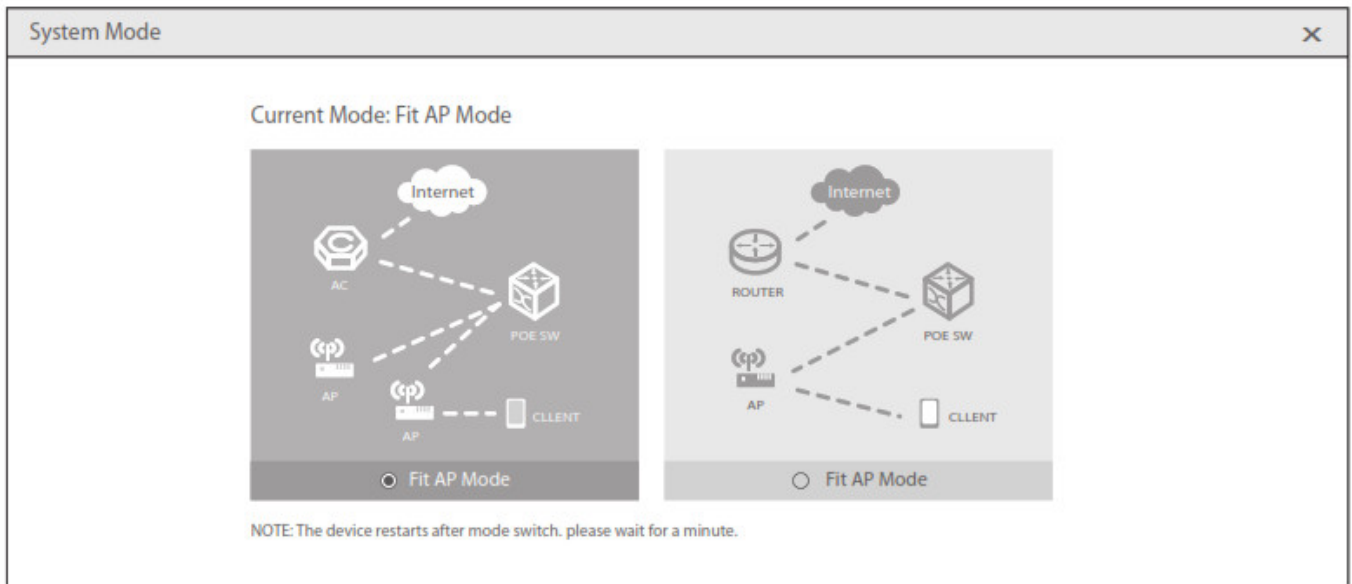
System Mode ×

Current Mode: Fit AP Mode

Internet

AC

POE SW

AP

AP

CLLENT

Fit AP Mode

Internet

ROUTER

POE SW

AP

CLLENT

Fit AP Mode

NOTE: The device restarts after mode switch. please wait for a minute.